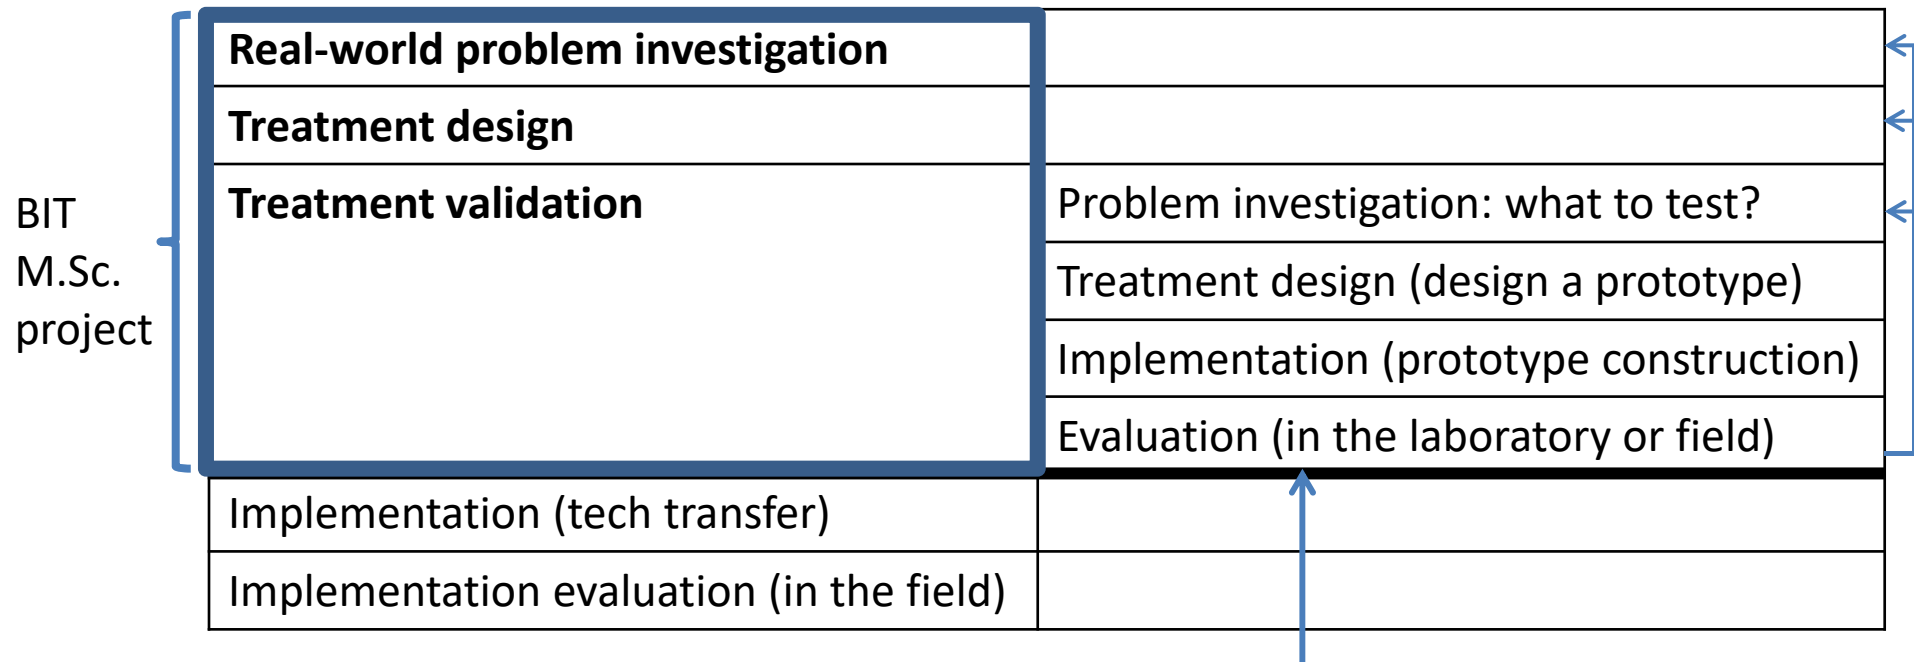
BIT M.Sc. project

| | |
|---|---|
| **Real-world problem investigation** | |
| **Treatment design** | |
| **Treatment validation** | Problem investigation: what to test? |
| | Treatment design (design a prototype) |
| | Implementation (prototype construction) |
| | Evaluation (in the laboratory or field) |
| Implementation (tech transfer) | |
| Implementation evaluation (in the field) | |